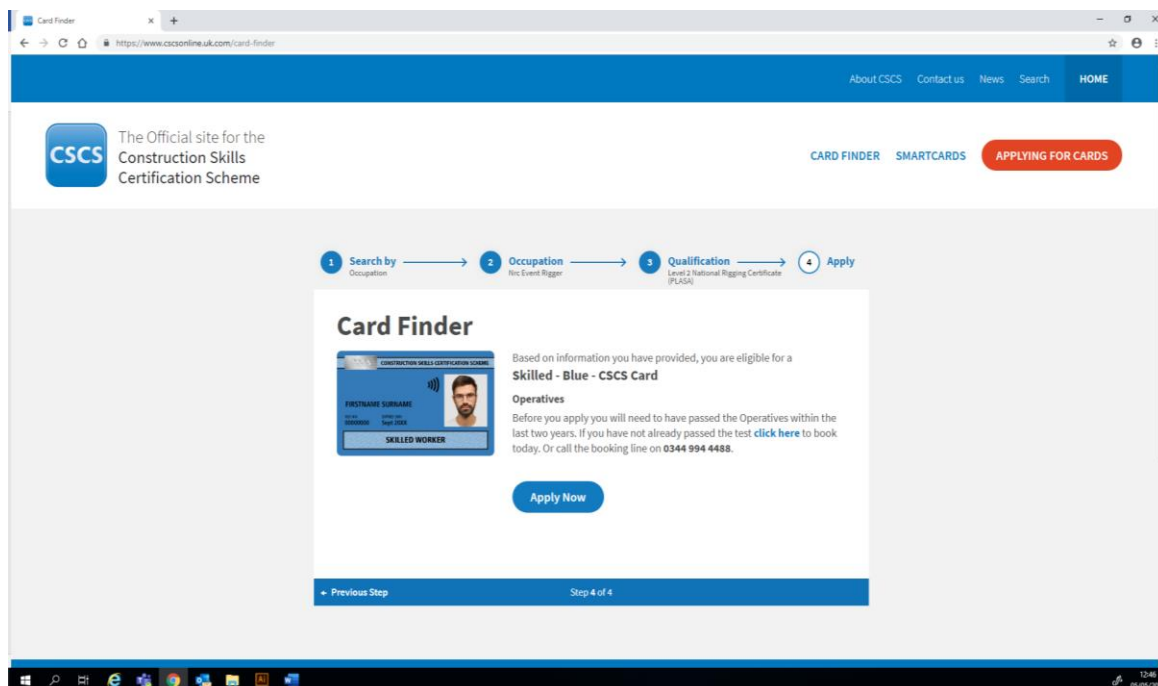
Card Finder × +

https://www.cscsonline.uk.com/card-finder

About CSCS Contact us News Search HOME

CSCS The Official site for the Construction Skills Certification Scheme

CARD FINDER SMARTCARDS APPLYING FOR CARDS

1 Search by Occupation → 2 Occupation Nrc Event Rigger → 3 Qualification Level 2 National Rigging Certificate (PLASA) → 4 Apply

Card Finder

CONSTRUCTION SKILLS CERTIFICATION SCHEME
FIRSTNAME SURNAME
00000000 Sept 20XX
SKILLED WORKER

Based on information you have provided, you are eligible for a

Skilled - Blue - CSCS Card

Operatives

Before you apply you will need to have passed the Operatives within the last two years. If you have not already passed the test click here to book today. Or call the booking line on 0344 994 4488.

Apply Now

← Previous Step Step 4 of 4

12:46